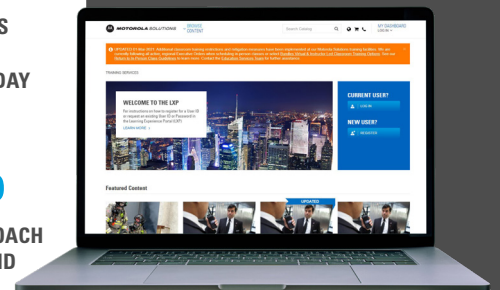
S

DAY

OACH
ND

MOTOROLA SOLUTIONS
BROWSE CONTENT
Search Catalog
MY DASHBOARD
LOG IN

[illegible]

TRAINING SERVICES

WELCOME TO THE LXP
For instructions on how to register for a User ID or request an existing User ID or Password in the Learning Experience Portal (LXP)
LEARN MORE

CURRENT USER?
LOG IN

NEW USER?
REGISTER

Featured Content

UPDATED